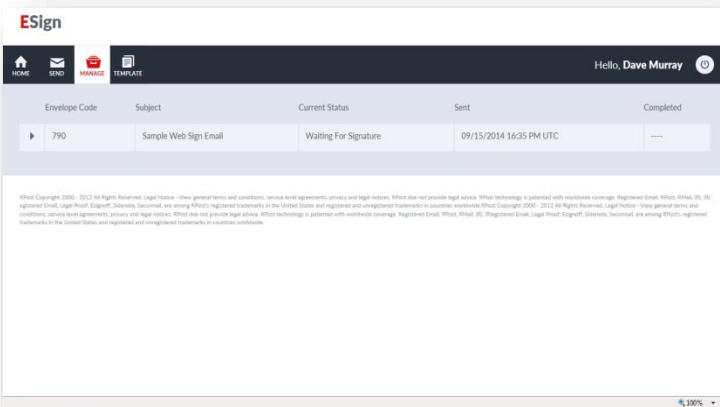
ESign

HOME SEND MANAGE TEMPLATE

Hello, Dave Murray

| | Envelope Code | Subject | Current Status | Sent | Completed |
|---|---|---|---|---|---|
| ▸ | 790 | Sample Web Sign Email | Waiting For Signature | 09/15/2014 16:35 PM UTC | ---- |

RPost Copyright 2000 - 2012 All Rights Reserved. Legal Notice - View general terms and conditions, service level agreements, privacy and legal notices. RPost does not provide legal advice. RPost technology is patented with worldwide coverage. Registered Email, RPost, RMail, IRI, IRI registered Email, Legal Proof, Esignoff, Sidenote, Securmail, are among RPost's registered trademarks in the United States and registered and unregistered trademarks in countries worldwide.RPost Copyright 2000 - 2012 All Rights Reserved. Legal Notice - View general terms and conditions, service level agreements, privacy and legal notices. RPost does not provide legal advice. RPost technology is patented with worldwide coverage. Registered Email, RPost, RMail, IRI, IRegistered Email, Legal Proof, Esignoff, Sidenote, Securmail, are among RPost's registered trademarks in the United States and registered and unregistered trademarks in countries worldwide.

100%